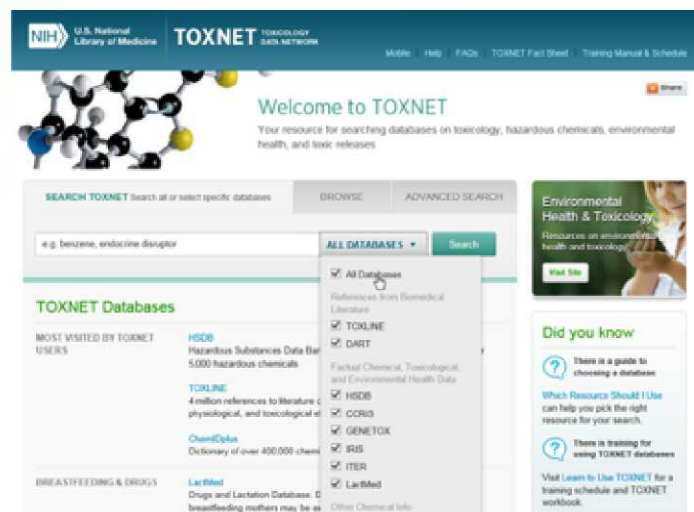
NIH U.S. National Library of Medicine TOXNET TOXICOLOGY DATA NETWORK

Mobile Help FAQs TOXNET Fact Sheet Training Manual & Schedule

Share

Welcome to TOXNET

Your resource for searching databases on toxicology, hazardous chemicals, environmental health, and toxic releases

SEARCH TOXNET Search all or select specific databases

BROWSE

ADVANCED SEARCH

e.g. benzene, endocrine disruptor

ALL DATABASES ▾

Search

All Databases

References from Biomedical Literature

TOXLINE

DART

Factual Chemical, Toxicological, and Environmental Health Data

HSDB

CCRIS

GENETOX

IRIS

ITER

LactMed

Other Chemical Info

TOXNET Databases

MOST VISITED BY TOXNET USERS

HSDB

Hazardous Substances Data Ba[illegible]

5,000 hazardous chemicals

TOXLINE

4 million references to literature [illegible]

physiological, and toxicological e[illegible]

ChemIDplus

Dictionary of over 400,000 chem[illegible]

BREASTFEEDING & DRUGS

LactMed

Drugs and Lactation Database. D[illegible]

breastfeeding mothers may be e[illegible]

Environmental Health & Toxicology

Resources on environmental health and toxicology

Visit Site

Did you know

There is a guide to choosing a database

Which Resource Should I Use can help you pick the right resource for your search.

There is training for using TOXNET databases

Visit Learn to Use TOXNET for a training schedule and TOXNET workbook.